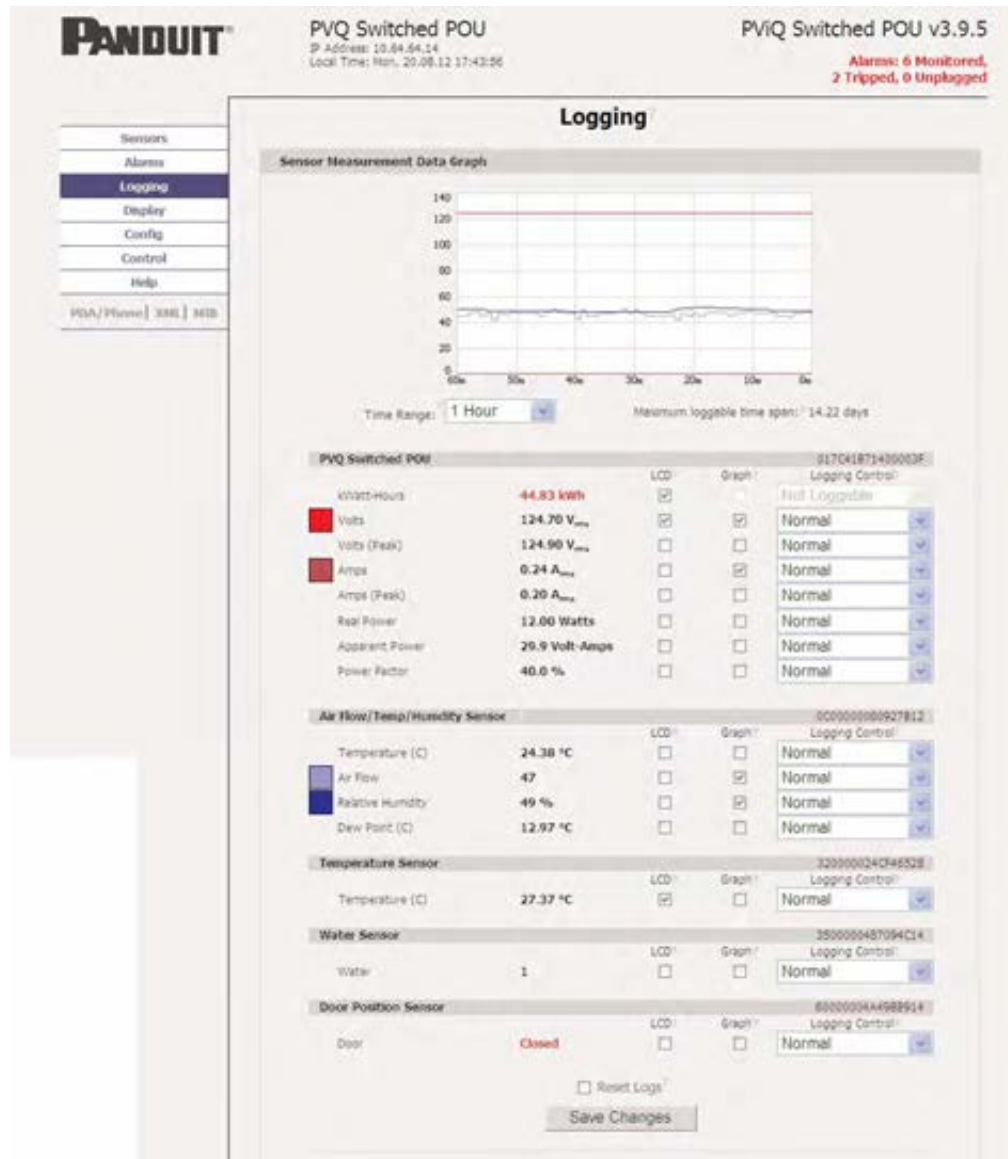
PANDUIT

PVQ Switched POU
IP Address: 10.64.64.14
Local Time: Mon, 20.08.12 17:43:56

PViQ Switched POU v3.9.5
Alarms: 6 Monitored, 2 Tripped, 0 Unplugged

Sensors
Alarms
Logging
Display
Config
Control
Help
PDA/Phone | XML | MIB

Logging

Sensor Measurement Data Graph

140
120
100
80
60
40
20
0
60m 50m 40m 30m 20m 10m 0m

Time Range: 1 Hour
Maximum loggable time span: 14.22 days

PVQ Switched POU 017C41871430003F

| | | LCD | Graph | Logging Control |
|---|---|---|---|---|
| kWatt-Hours | 44.83 kWh | ☑ | | Not Loggable |
| Volts | 124.70 V$_{rms}$ | ☑ | ☑ | Normal |
| Volts (Peak) | 124.90 V$_{rms}$ | ☐ | ☐ | Normal |
| Amps | 0.24 A$_{rms}$ | ☐ | ☑ | Normal |
| Amps (Peak) | 0.20 A$_{rms}$ | ☐ | ☐ | Normal |
| Real Power | 12.00 Watts | ☐ | ☐ | Normal |
| Apparent Power | 29.9 Volt-Amps | ☐ | ☐ | Normal |
| Power Factor | 40.0 % | ☐ | ☐ | Normal |

Air Flow/Temp/Humidity Sensor 0C00000000927812

| | | LCD | Graph | Logging Control |
|---|---|---|---|---|
| Temperature (C) | 24.38 °C | ☐ | ☐ | Normal |
| Air Flow | 47 | ☐ | ☑ | Normal |
| Relative Humidity | 49 % | ☐ | ☑ | Normal |
| Dew Point (C) | 12.97 °C | ☐ | ☐ | Normal |

Temperature Sensor 320000024CF46528

| | | LCD | Graph | Logging Control |
|---|---|---|---|---|
| Temperature (C) | 27.37 °C | ☑ | ☐ | Normal |

Water Sensor 3500000487094C14

| | | LCD | Graph | Logging Control |
|---|---|---|---|---|
| Water | 1 | ☐ | ☐ | Normal |

Door Position Sensor 6000000AA4988914

| | | LCD | Graph | Logging Control |
|---|---|---|---|---|
| Door | Closed | ☐ | ☐ | Normal |

☐ Reset Logs

Save Changes